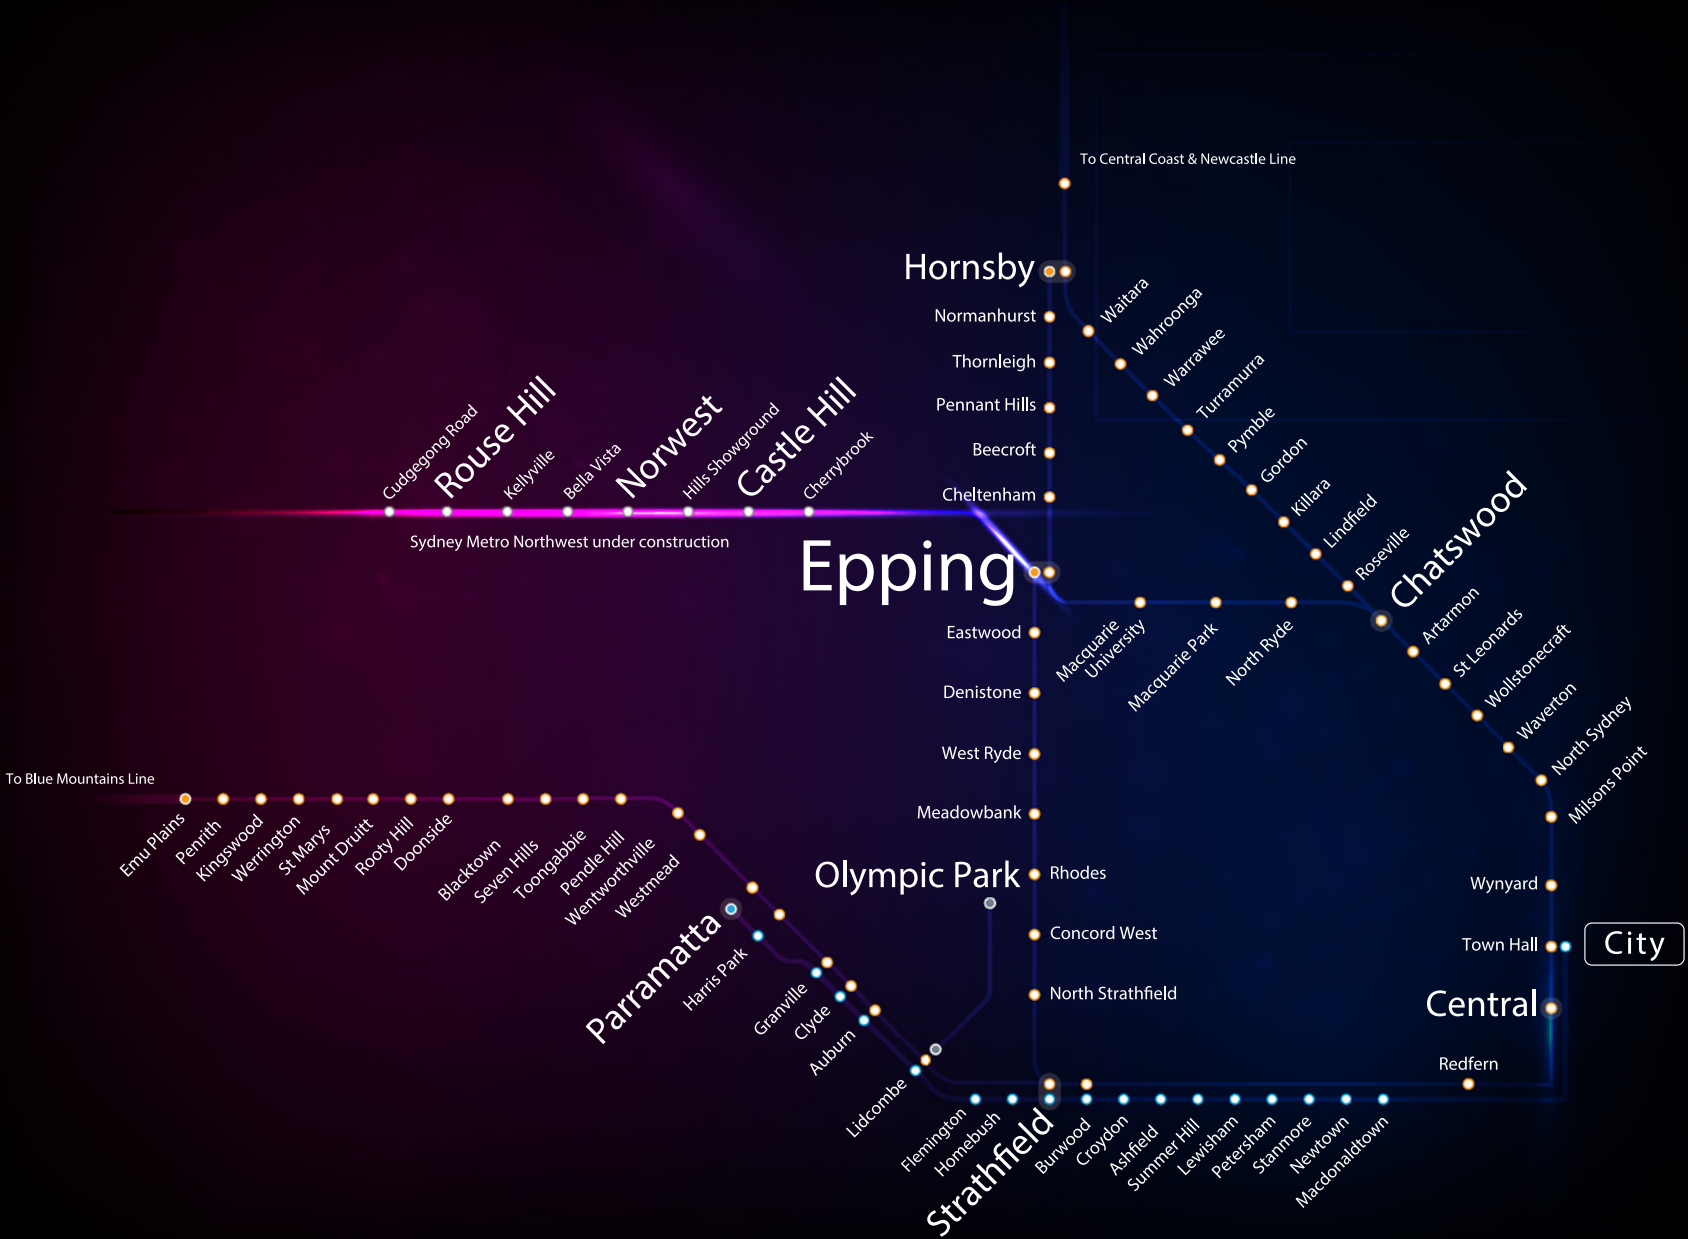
To Central Coast & Newcastle Line

Hornsby
Normanhurst
Thornleigh
Pennant Hills
Beecroft
Cheltenham
Waitara
Wahroonga
Warrawee
Turramurra
Pymble
Gordon
Killara
Lindfield
Roseville
Chatswood
Artarmon
St Leonards
Wollstonecraft
Waverton
North Sydney
Milsons Point

Cudgegong Road
Rouse Hill
Kellyville
Bella Vista
Norwest
Hills Showground
Castle Hill
Cherrybrook
Sydney Metro Northwest under construction

Epping
Eastwood
Denistone
West Ryde
Meadowbank
Macquarie University
Macquarie Park
North Ryde

To Blue Mountains Line
Emu Plains
Penrith
Kingswood
Werrington
St Marys
Mount Druitt
Rooty Hill
Doonside
Blacktown
Seven Hills
Toongabbie
Pendle Hill
Wentworthville
Westmead
Parramatta
Harris Park
Granville
Clyde
Auburn
Lidcombe

Olympic Park
Rhodes
Concord West
North Strathfield

Wynyard
Town Hall
City
Central
Redfern

Flemington
Homebush
Strathfield
Burwood
Croydon
Ashfield
Summer Hill
Lewisham
Petersham
Stanmore
Newtown
Macdonaldtown